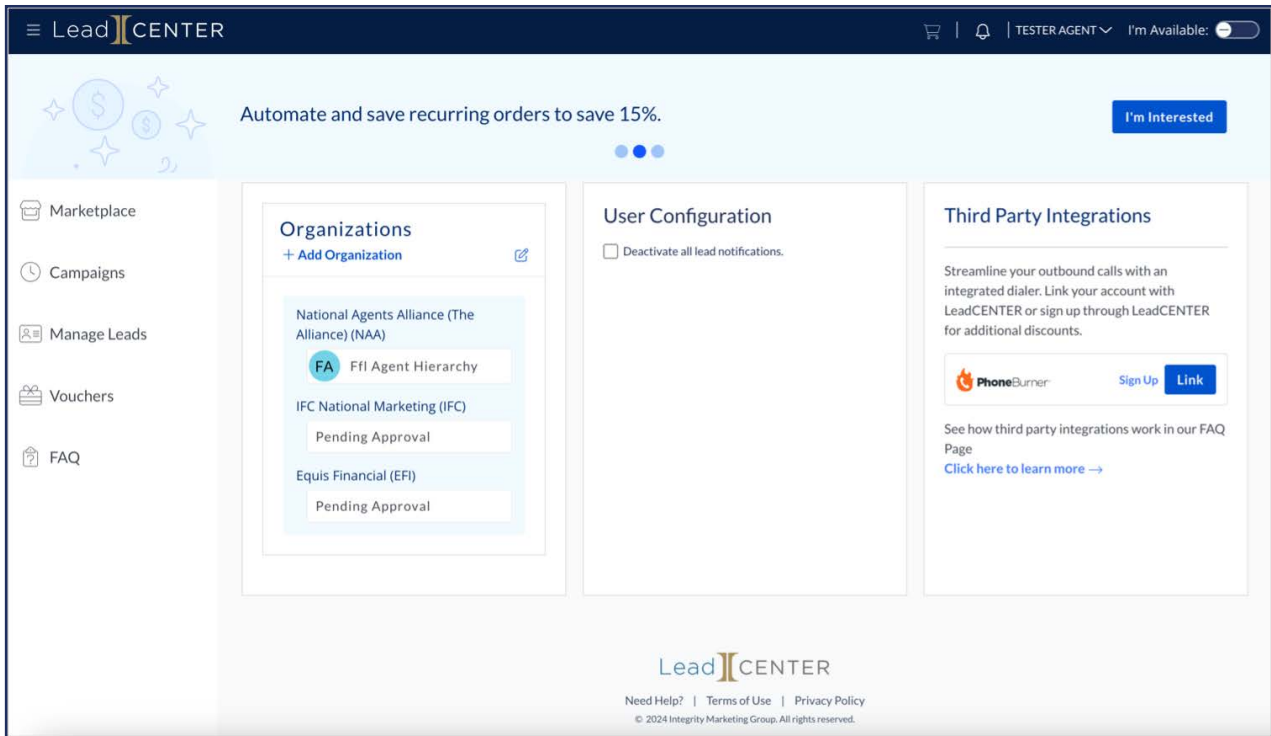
Lead CENTER

TESTER AGENT I'm Available:

Automate and save recurring orders to save 15%.

I'm Interested

Marketplace

Campaigns

Manage Leads

Vouchers

FAQ

Organizations

+ Add Organization

National Agents Alliance (The Alliance) (NAA)

FA Ffl Agent Hierarchy

IFC National Marketing (IFC)

Pending Approval

Equis Financial (EFI)

Pending Approval

User Configuration

Deactivate all lead notifications.

Third Party Integrations

Streamline your outbound calls with an integrated dialer. Link your account with LeadCENTER or sign up through LeadCENTER for additional discounts.

PhoneBurner Sign Up Link

See how third party integrations work in our FAQ Page

Click here to learn more →

Lead CENTER

Need Help? | Terms of Use | Privacy Policy

© 2024 Integrity Marketing Group. All rights reserved.